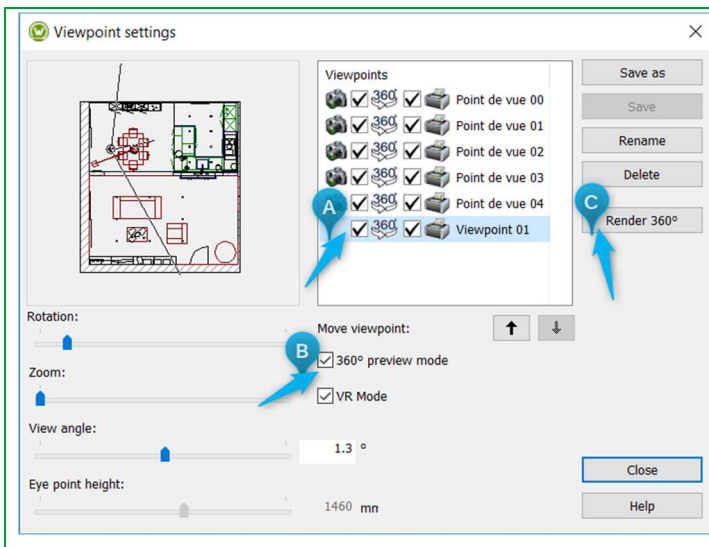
Viewpoint settings

Viewpoints

360 Point de vue 00
360 Point de vue 01
360 Point de vue 02
360 Point de vue 03
360 Point de vue 04
360 Viewpoint 01

A

B

C

Save as
Save
Rename
Delete
Render 360°

Rotation:

Zoom:

View angle:

1.3 °

Eye point height:

1460 mm

Move viewpoint:

360° preview mode

VR Mode

Close

Help